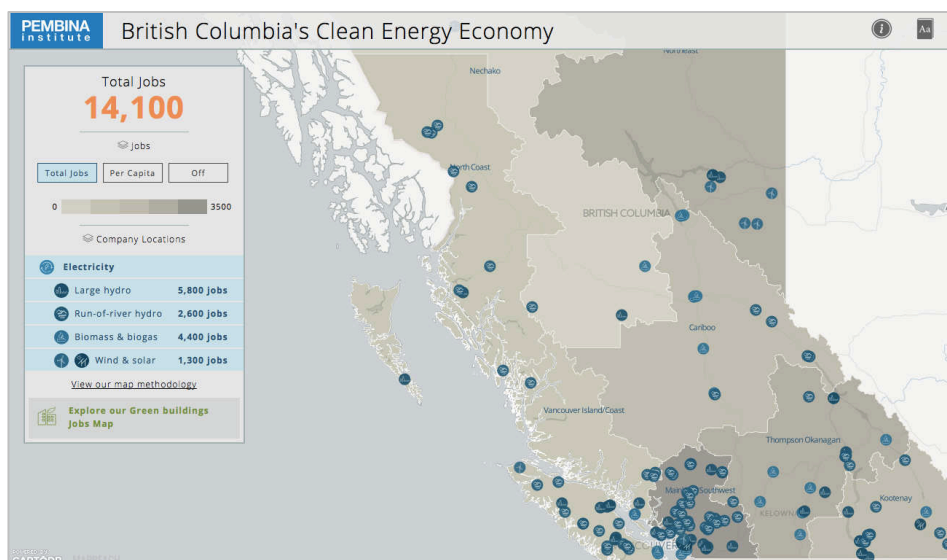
PEMBINA institute

British Columbia's Clean Energy Economy

Aa

Total Jobs
14,100

Jobs

Total Jobs | Per Capita | Off

0 3500

Company Locations

Electricity

Large hydro 5,800 jobs

Run-of-river hydro 2,600 jobs

Biomass & biogas 4,400 jobs

Wind & solar 1,300 jobs

View our map methodology

Explore our Green buildings Jobs Map

Northeast

Nechako

North Coast

BRITISH COLUMBIA

Cariboo

Vancouver Island/Coast

Thompson Okanagan

Mainland/Southwest

KELOWNA

Kootenay

VANCOUVER

CARTODB MAPBOX